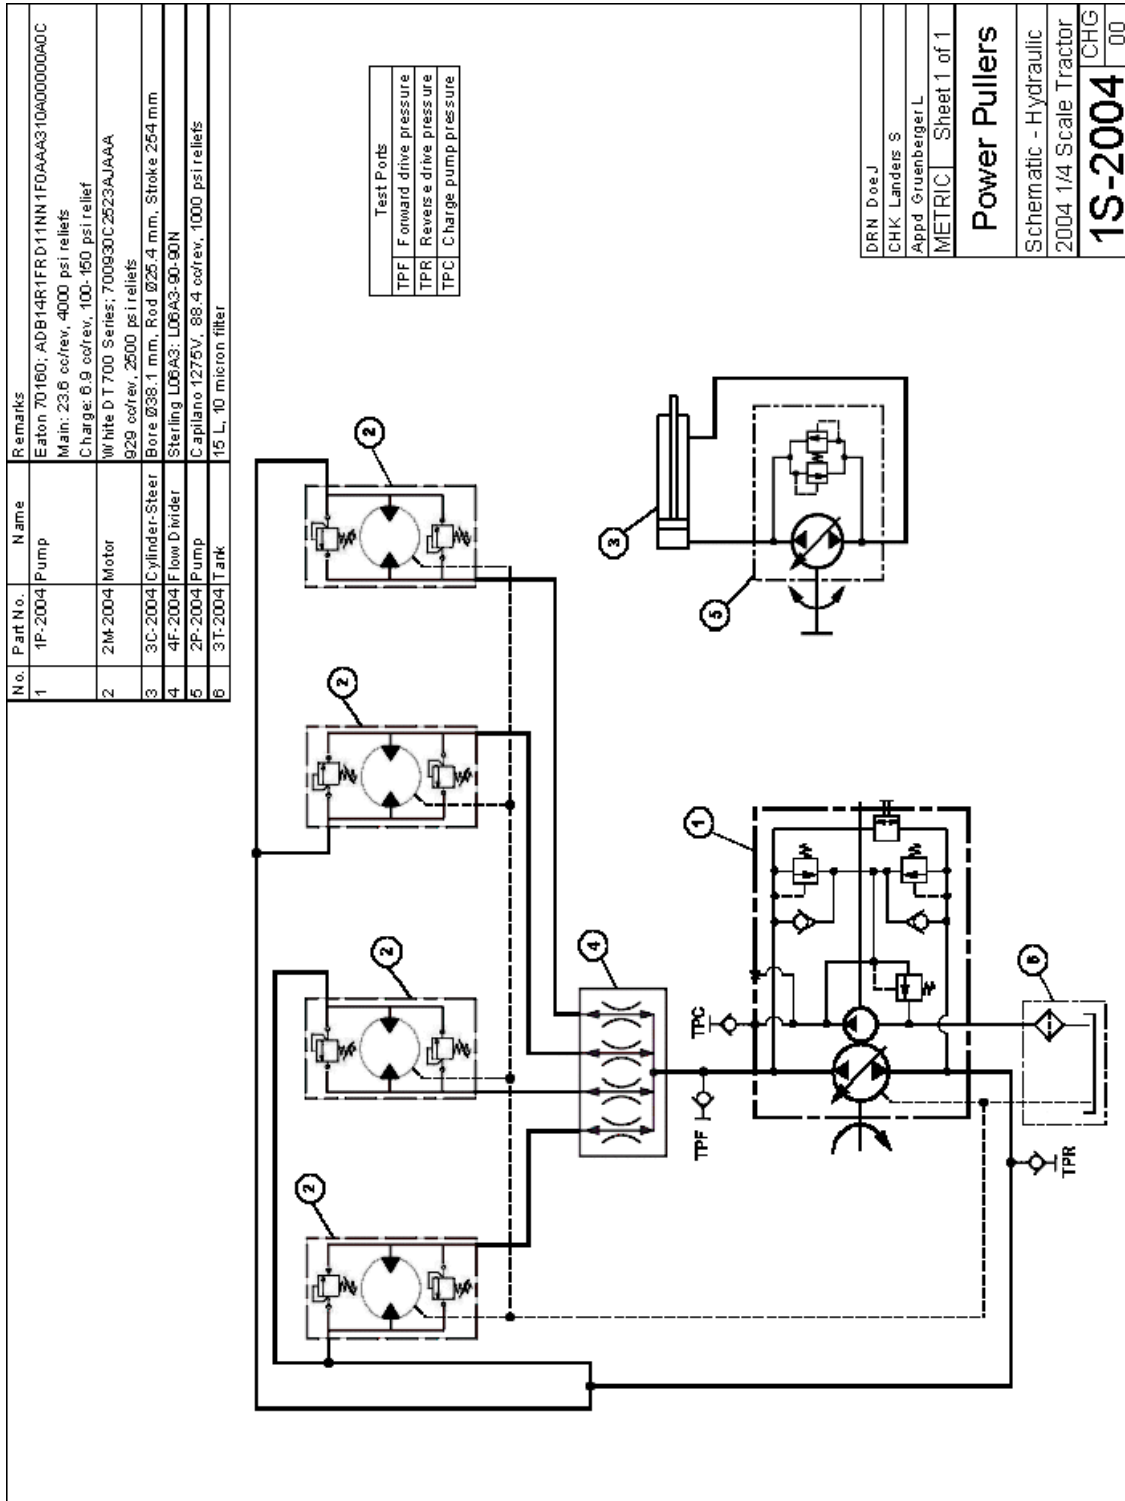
| No. | Part No. | Name | Remarks |
|---|---|---|---|
| 1 | 1P-2004 | Pump | Eaton 70160; ADB14R1FRD11NN1F0AA310A00000A0C |
| | | | Main: 23.6 cc/rev, 4000 psi reliefs |
| | | | Charge: 6.9 cc/rev, 100-150 psi relief |
| 2 | 2M-2004 | Motor | White DT700 Series; 700930C2523AJAAA |
| | | | 929 cc/rev, 2500 psi reliefs |
| 3 | 3C-2004 | Cylinder-Steer | Bore Ø38.1 mm, Rod Ø25.4 mm, Stroke 254 mm |
| 4 | 4F-2004 | Flow Divider | Sterling L06A3: L06A3-90-90N |
| 5 | 2P-2004 | Pump | Capilano 1275V, 88.4 cc/rev, 1000 psi reliefs |
| 6 | 3T-2004 | Tank | 15 L, 10 micron filter |

Test Ports

| | |
|---|---|
| TPF | Forward drive pressure |
| TPR | Reverse drive pressure |
| TPC | Charge pump pressure |

DRN DoeJ
CHK Landers S
Appd Gruenberger L
METRIC Sheet 1 of 1

Power Pullers

Schematic - Hydraulic
2004 1/4 Scale Tractor

1S-2004 CHG 00

2
2
2
2
3
5
4
1
6
TPC
TPF
TPR